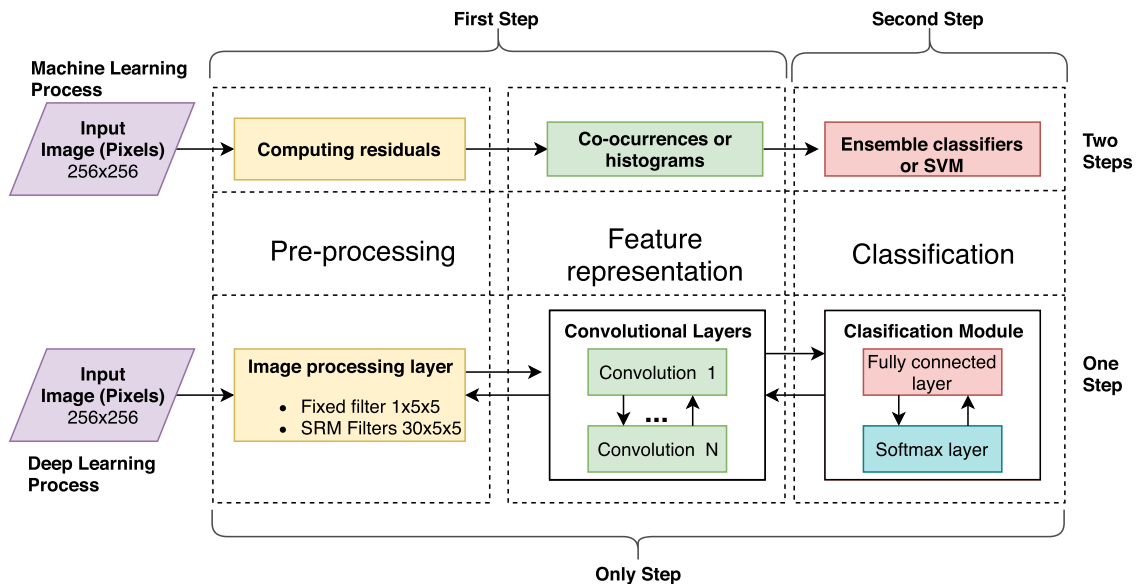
First Step

Second Step

Machine Learning Process

Input Image (Pixels) 256x256

Computing residuals

Co-ocurrences or histograms

Ensemble classifiers or SVM

Two Steps

Pre-processing

Feature representation

Classification

Input Image (Pixels) 256x256

Deep Learning Process

Image processing layer

- Fixed filter 1x5x5
- SRM Filters 30x5x5

Convolutional Layers

Convolution 1

...

Convolution N

Clasification Module

Fully connected layer

Softmax layer

One Step

Only Step